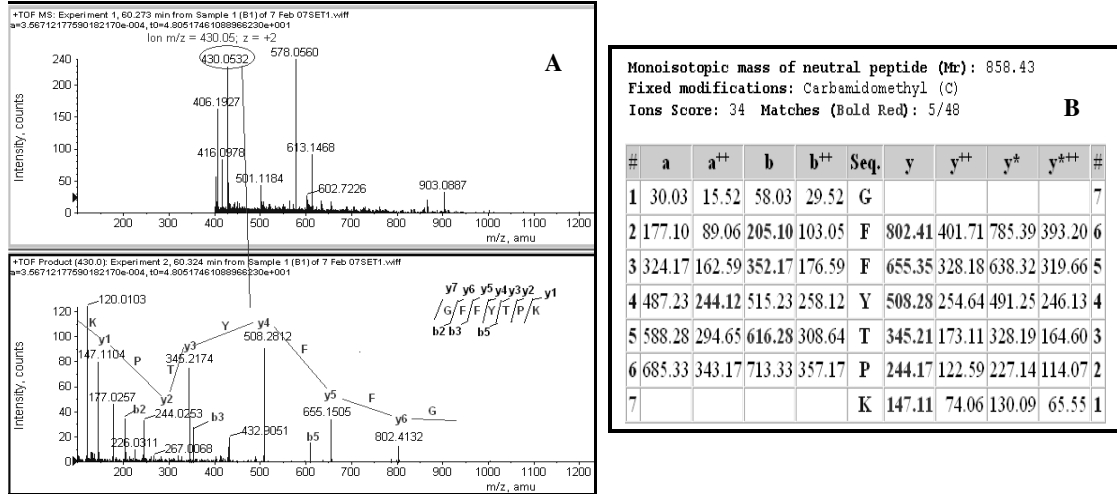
+TOF MS: Experiment 1, 60.273 min from Sample 1 (B1) of 7 Feb 07SET1.wiff
a=3.56712177590182170e-004, t0=4.80517461088966230e+001
Ion m/z = 430.05; z = +2

A

430.0532
578.0560
406.1927
416.0978
613.1468
501.1184
602.7226
903.0887

Intensity, counts
240
200
150
100
50
0
200 300 400 500 600 700 800 900 1000 1100 1200
m/z, amu

+TOF Product (430.0): Experiment 2, 60.324 min from Sample 1 (B1) of 7 Feb 07SET1.wiff
a=3.56712177590182170e-004, t0=4.80517461088966230e+001

120.0103
K
y1
147.1104
P
y2
T
y3
345.2174
Y
y4
508.2812
F
y5
655.1505
F
y6
802.4132
G
177.0257
b2
244.0253
b3
226.0311
267.0068
432.9051
b5

y7 y6 y5 y4 y3 y2 y1
G F F Y T P K
b2 b3 b5

Intensity, counts
120
100
80
60
40
20
0
200 300 400 500 600 700 800 900 1000 1100 1200
m/z, amu

Monoisotopic mass of neutral peptide (Mr): 858.43
Fixed modifications: Carbamidomethyl (C)
Ions Score: 34 Matches (Bold Red): 5/48

B

| # | a | $a^{++}$ | b | $b^{++}$ | Seq. | y | $y^{++}$ | $y^{*}$ | $y^{*++}$ | # |
|---|---|---|---|---|---|---|---|---|---|---|
| 1 | 30.03 | 15.52 | 58.03 | 29.52 | G | | | | | 7 |
| 2 | 177.10 | 89.06 | 205.10 | 103.05 | F | 802.41 | 401.71 | 785.39 | 393.20 | 6 |
| 3 | 324.17 | 162.59 | 352.17 | 176.59 | F | 655.35 | 328.18 | 638.32 | 319.66 | 5 |
| 4 | 487.23 | 244.12 | 515.23 | 258.12 | Y | 508.28 | 254.64 | 491.25 | 246.13 | 4 |
| 5 | 588.28 | 294.65 | 616.28 | 308.64 | T | 345.21 | 173.11 | 328.19 | 164.60 | 3 |
| 6 | 685.33 | 343.17 | 713.33 | 357.17 | P | 244.17 | 122.59 | 227.14 | 114.07 | 2 |
| 7 | | | | | K | 147.11 | 74.06 | 130.09 | 65.55 | 1 |